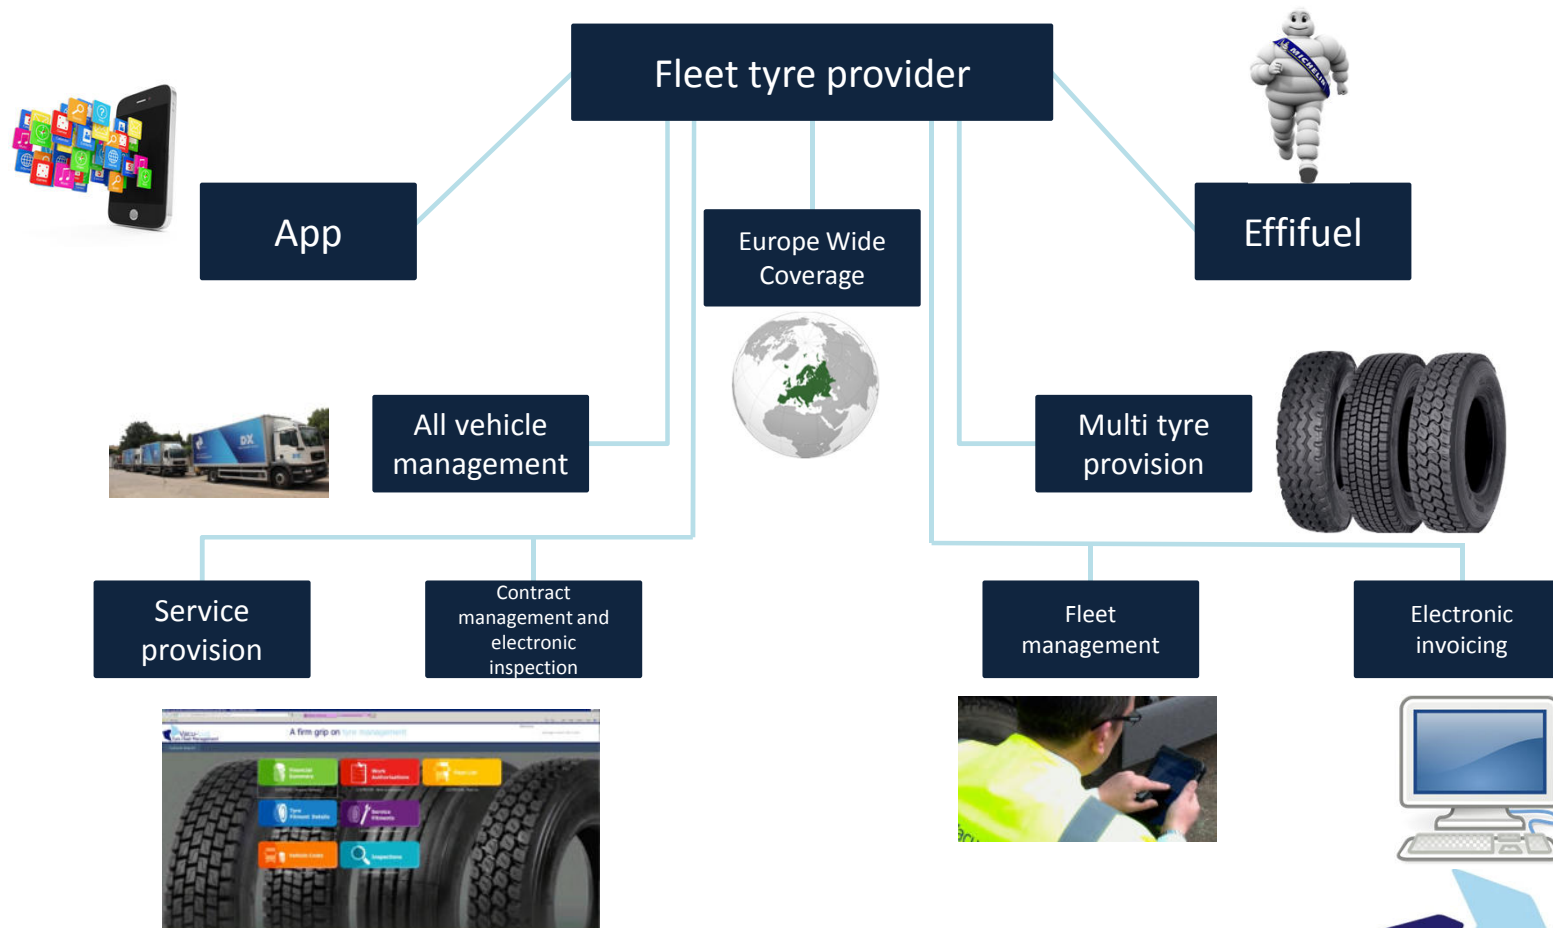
Fleet tyre provider

App

Europe Wide Coverage

Effifuel

MICHELIN

All vehicle management

DX

Multi tyre provision

Service provision

Contract management and electronic inspection

Fleet management

Electronic invoicing

A firm grip on tyre management